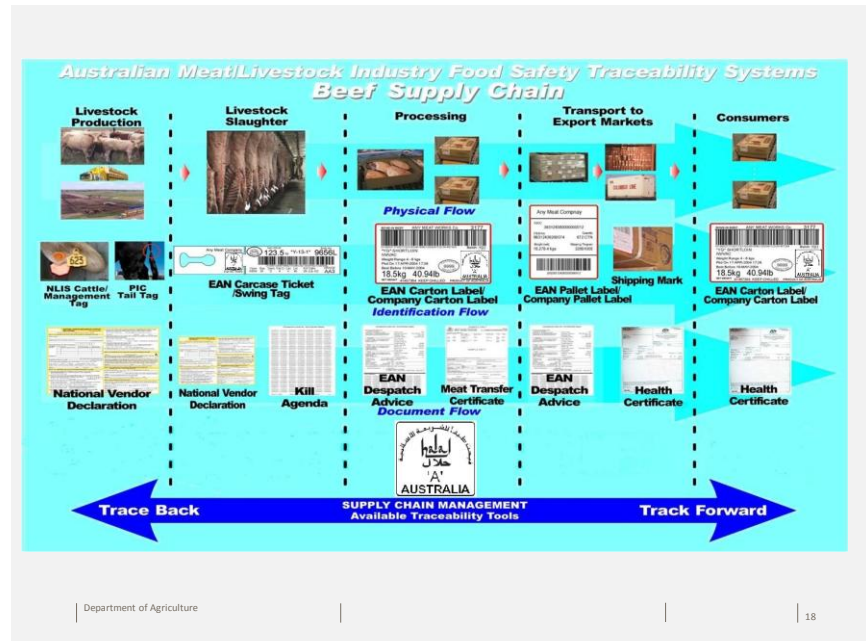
Australian Meat/Livestock Industry Food Safety Traceability Systems
Beef Supply Chain

Livestock Production

Livestock Slaughter

Processing

Transport to Export Markets

Consumers

Physical Flow

Any Meat Company

NLIS Cattle/ Management Tag

PIC Tail Tag

EAN Carcase Ticket /Swing Tag

18.5kg 40.94lb

EAN Carton Label/ Company Carton Label

Identification Flow

EAN Pallet Label/ Company Pallet Label

Shipping Mark

18.5kg 40.94lb

EAN Carton Label/ Company Carton Label

National Vendor Declaration

National Vendor Declaration

Kill Agenda

EAN Despatch Advice

Meat Transfer Certificate

EAN Despatch Advice

Health Certificate

Health Certificate

Document Flow

'A' AUSTRALIA

Trace Back

SUPPLY CHAIN MANAGEMENT
Available Traceability Tools

Track Forward

Department of Agriculture

18